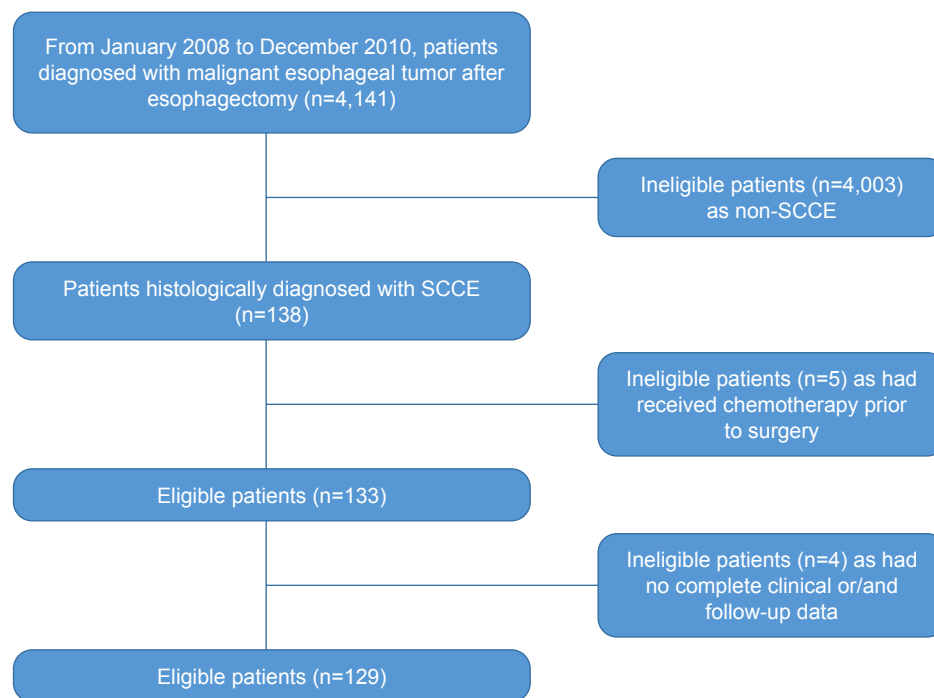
From January 2008 to December 2010, patients diagnosed with malignant esophageal tumor after esophagectomy (n=4,141)

Ineligible patients (n=4,003) as non-SCCE

Patients histologically diagnosed with SCCE (n=138)

Ineligible patients (n=5) as had received chemotherapy prior to surgery

Eligible patients (n=133)

Ineligible patients (n=4) as had no complete clinical or/and follow-up data

Eligible patients (n=129)